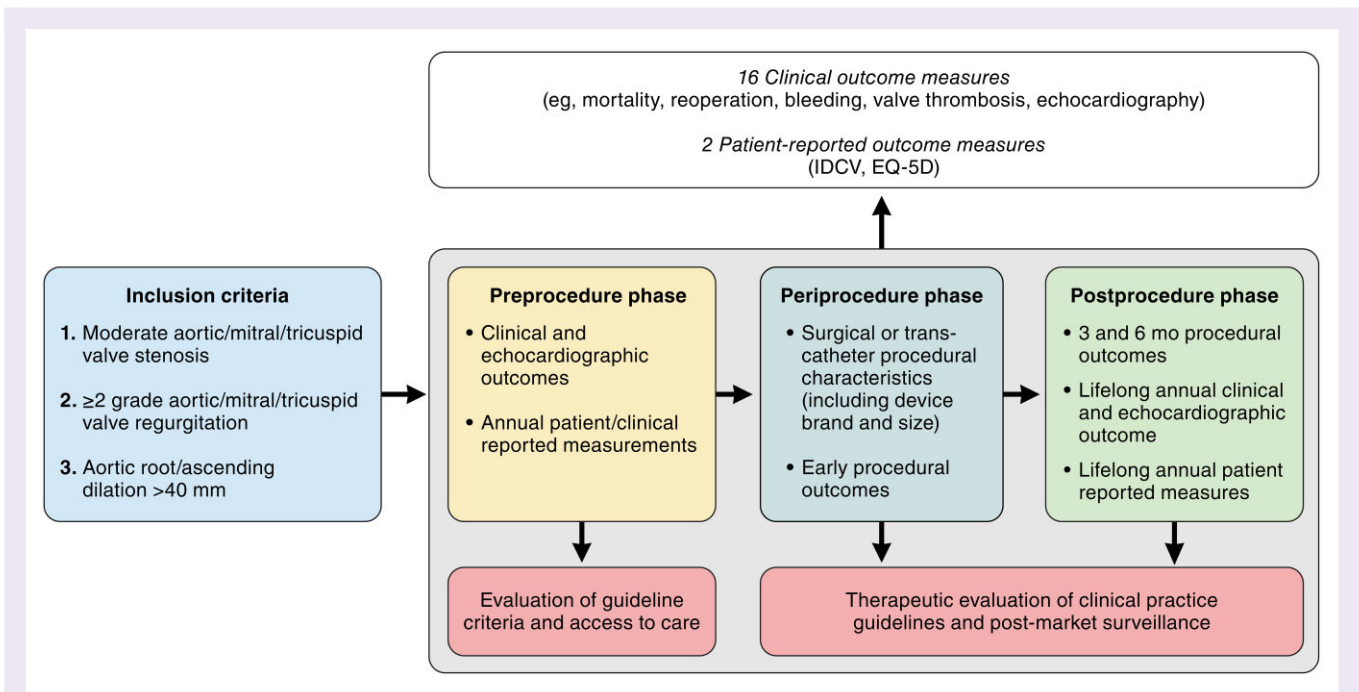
*16 Clinical outcome measures*
(eg, mortality, reoperation, bleeding, valve thrombosis, echocardiography)

*2 Patient-reported outcome measures*
(IDCV, EQ-5D)

**Inclusion criteria**

**1.** Moderate aortic/mitral/tricuspid valve stenosis

**2.** ≥2 grade aortic/mitral/tricuspid valve regurgitation

**3.** Aortic root/ascending dilation >40 mm

**Preprocedure phase**

• Clinical and echocardiographic outcomes

• Annual patient/clinical reported measurements

**Periprocedure phase**

• Surgical or transcatheter procedural characteristics (including device brand and size)

• Early procedural outcomes

**Postprocedure phase**

• 3 and 6 mo procedural outcomes

• Lifelong annual clinical and echocardiographic outcome

• Lifelong annual patient reported measures

Evaluation of guideline criteria and access to care

Therapeutic evaluation of clinical practice guidelines and post-market surveillance